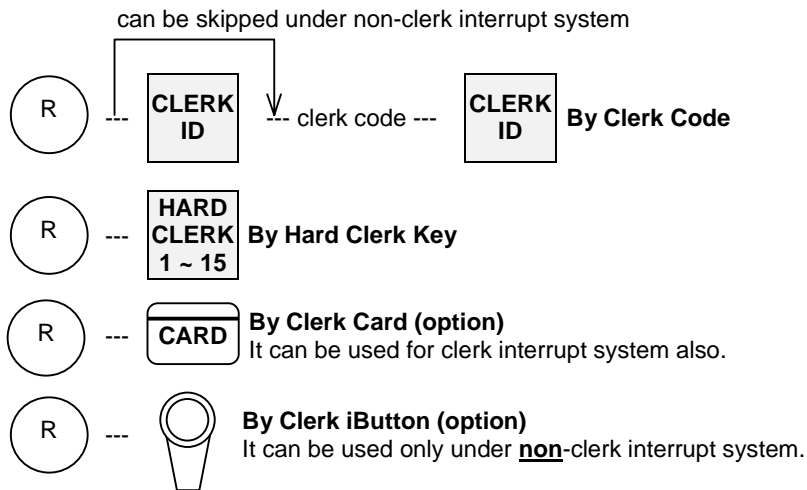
can be skipped under non-clerk interrupt system

R --- CLERK ID --- clerk code --- CLERK ID **By Clerk Code**

R --- HARD CLERK 1 ~ 15 **By Hard Clerk Key**

R --- CARD **By Clerk Card (option)**
It can be used for clerk interrupt system also.

R --- **By Clerk iButton (option)**
It can be used only under **non**-clerk interrupt system.